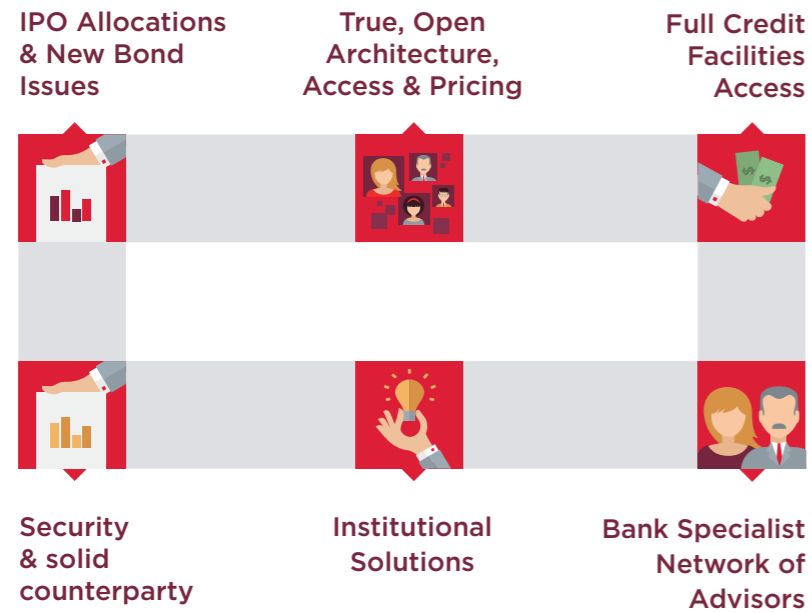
IPO Allocations & New Bond Issues

True, Open Architecture, Access & Pricing

Full Credit Facilities Access

Security & solid counterparty

Institutional Solutions

Bank Specialist Network of Advisors